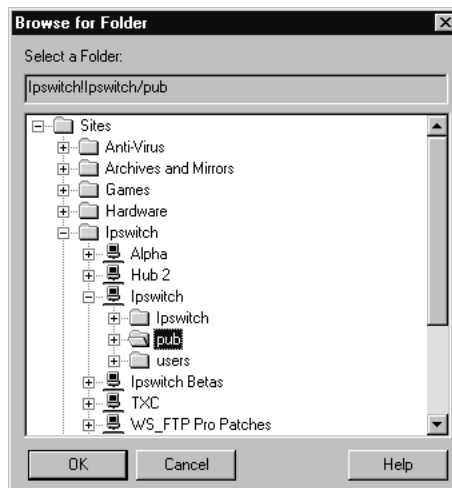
Browse for Folder

Select a Folder:

Ipswitch!Ipswitch/pub

Sites
Anti-Virus
Archives and Mirrors
Games
Hardware
Ipswitch
Alpha
Hub 2
Ipswitch
Ipswitch
pub
users
Ipswitch Betas
TXC
WS_FTP Pro Patches

OK
Cancel
Help